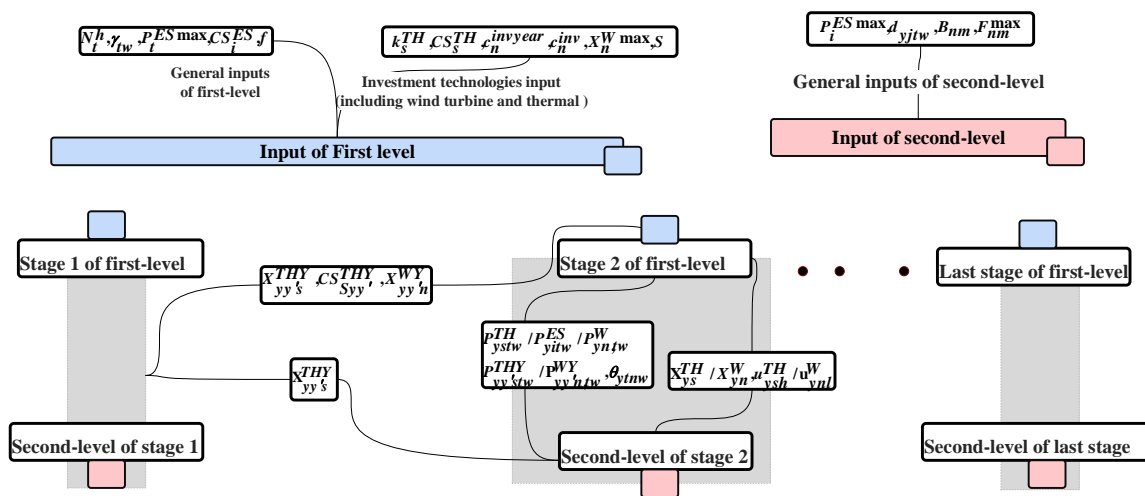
$N_t^h, \gamma_{tw}, P_t^{ES\max}, CS_i^{ES}, f$

General inputs of first-level

$k_s^{TH}, CS_s^{TH}, c_n^{invyear}, c_n^{inv}, X_n^{W\max}, S$

Investment technologies input (including wind turbine and thermal )

$P_i^{ES\max}, d_{yjtw}, B_{nm}, F_{nm}^{\max}$

General inputs of second-level

Input of First level

Input of second-level

Stage 1 of first-level

$X_{yy's}^{THY}, CS_{Syy'}^{THY}, X_{yy'n}^{WY}$

Stage 2 of first-level

Last stage of first-level

$P_{ystw}^{TH} / P_{yitw}^{ES} / P_{yntw}^{W}$
$P_{yy'stw}^{THY} / P_{yy'ntw}^{WY}, \theta_{ytnw}$

$X_{yy's}^{THY}$

$X_{ys}^{TH} / X_{yn}^{W}, u_{ysh}^{TH} / u_{ynl}^{W}$

Second-level of stage 1

Second-level of stage 2

Second-level of last stage